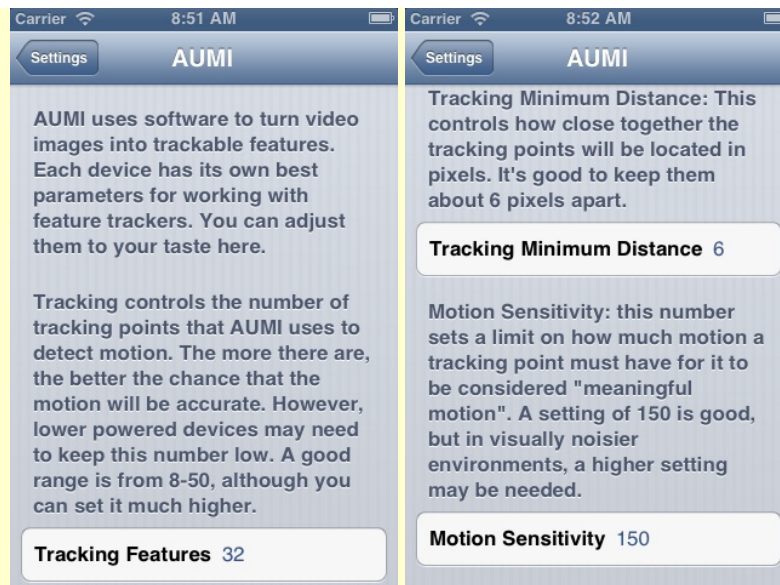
Carrier 8:51 AM

Settings AUMI

AUMI uses software to turn video images into trackable features. Each device has its own best parameters for working with feature trackers. You can adjust them to your taste here.

Tracking controls the number of tracking points that AUMI uses to detect motion. The more there are, the better the chance that the motion will be accurate. However, lower powered devices may need to keep this number low. A good range is from 8-50, although you can set it much higher.

Tracking Features 32

Carrier 8:52 AM

Settings AUMI

Tracking Minimum Distance: This controls how close together the tracking points will be located in pixels. It's good to keep them about 6 pixels apart.

Tracking Minimum Distance 6

Motion Sensitivity: this number sets a limit on how much motion a tracking point must have for it to be considered "meaningful motion". A setting of 150 is good, but in visually noisier environments, a higher setting may be needed.

Motion Sensitivity 150